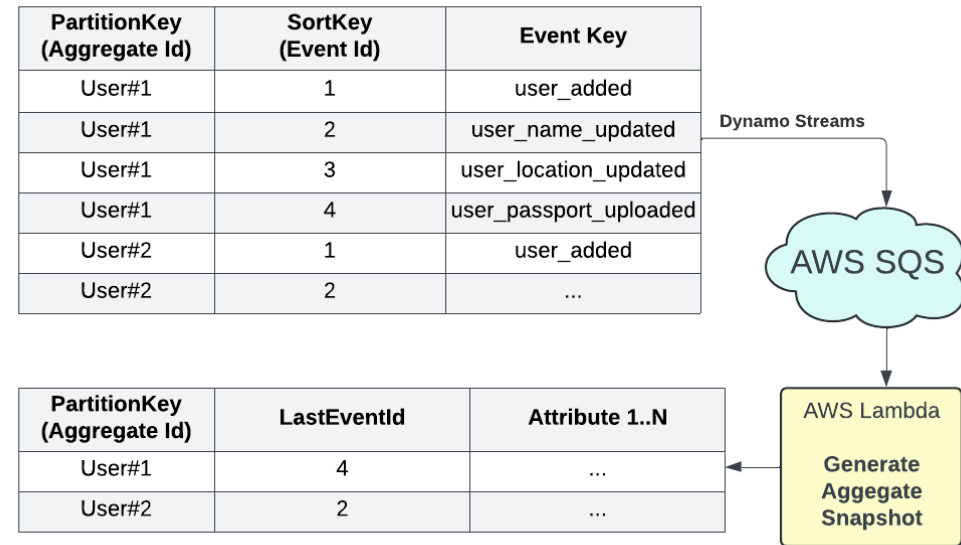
| PartitionKey (Aggregate Id) | SortKey (Event Id) | Event Key |
|---|---|---|
| User#1 | 1 | user_added |
| User#1 | 2 | user_name_updated |
| User#1 | 3 | user_location_updated |
| User#1 | 4 | user_passport_uploaded |
| User#2 | 1 | user_added |
| User#2 | 2 | ... |

Dynamo Streams

AWS SQS

AWS Lambda

Generate Aggegate Snapshot

| PartitionKey (Aggregate Id) | LastEventId | Attribute 1..N |
|---|---|---|
| User#1 | 4 | ... |
| User#2 | 2 | ... |